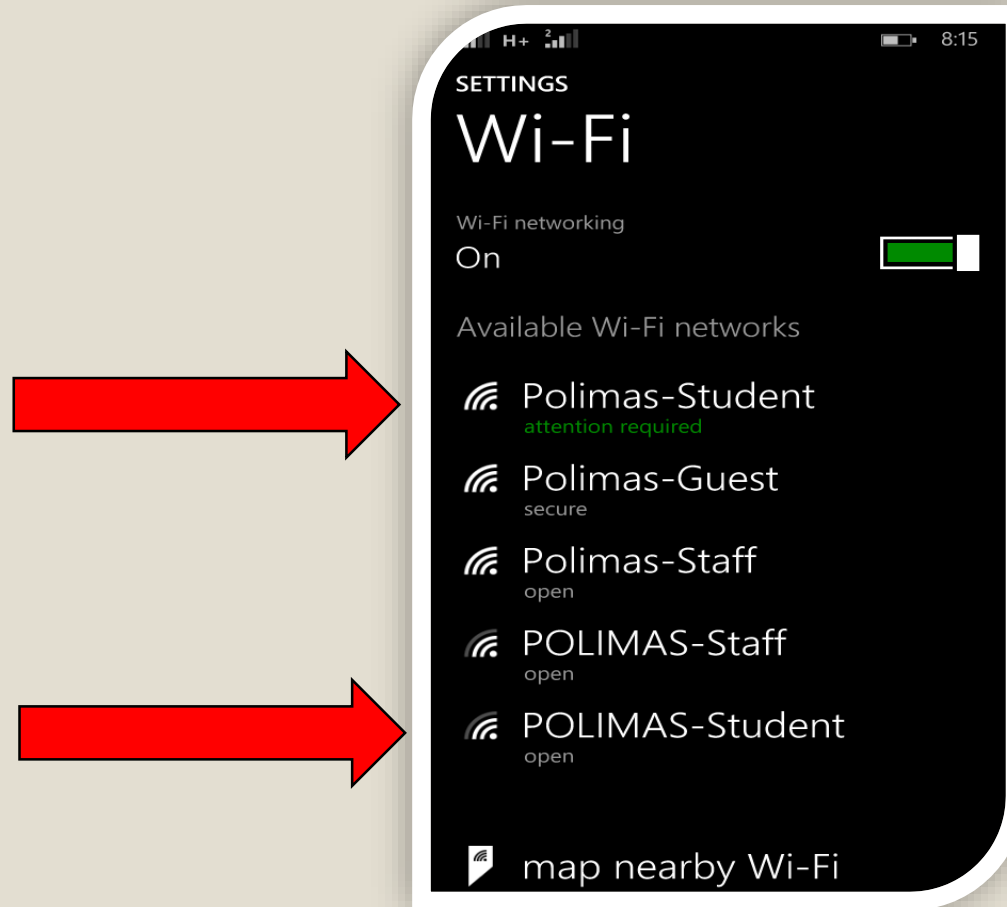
H+ 2

8:15

SETTINGS

Wi-Fi

Wi-Fi networking

On

Available Wi-Fi networks

Polimas-Student
attention required

Polimas-Guest
secure

Polimas-Staff
open

POLIMAS-Staff
open

POLIMAS-Student
open

map nearby Wi-Fi